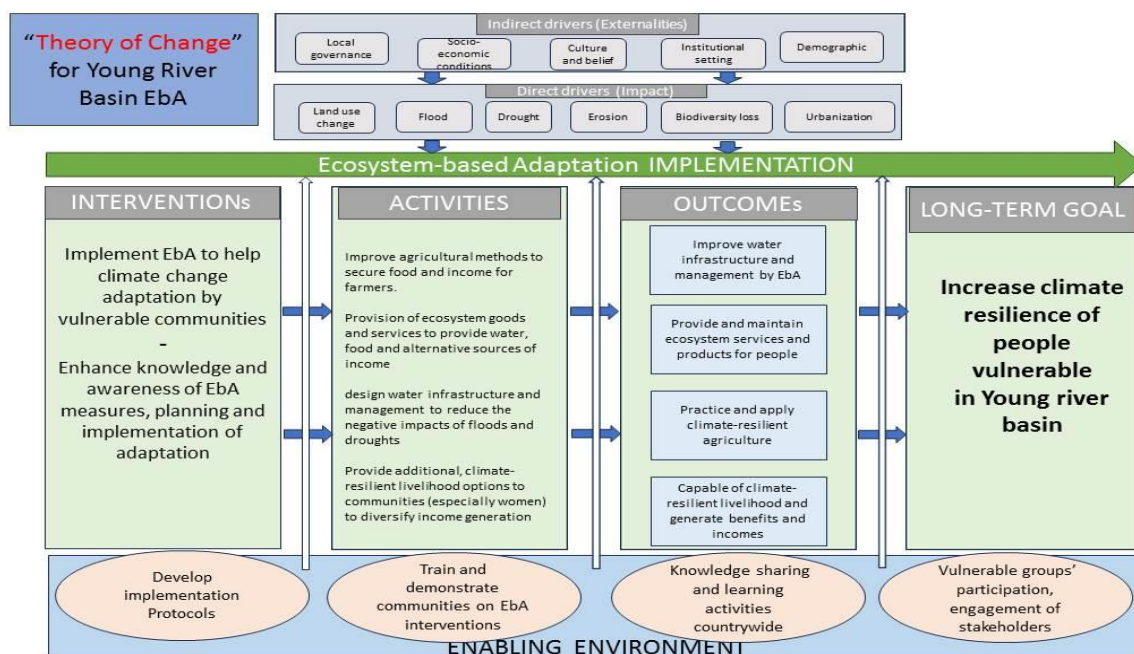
"Theory of Change" for Young River Basin EbA

Indirect drivers (Externalities)

Local governance

Socio-economic conditions

Culture and belief

Institutional setting

Demographic

Direct drivers (Impact)

Land use change

Flood

Drought

Erosion

Biodiversity loss

Urbanization

Ecosystem-based Adaptation IMPLEMENTATION

INTERVENTIONs

Implement EbA to help climate change adaptation by vulnerable communities
-
Enhance knowledge and awareness of EbA measures, planning and implementation of adaptation

ACTIVITIES

Improve agricultural methods to secure food and income for farmers.

Provision of ecosystem goods and services to provide water, food and alternative sources of income

design water infrastructure and management to reduce the negative impacts of floods and droughts

Provide additional, climate-resilient livelihood options to communities (especially women) to diversify income generation

OUTCOMEs

Improve water infrastructure and management by EbA

Provide and maintain ecosystem services and products for people

Practice and apply climate-resilient agriculture

Capable of climate-resilient livelihood and generate benefits and incomes

LONG-TERM GOAL

Increase climate resilience of people vulnerable in Young river basin

Develop implementation Protocols

Train and demonstrate communities on EbA interventions

Knowledge sharing and learning activities countrywide

Vulnerable groups' participation, engagement of stakeholders

ENABLING ENVIRONMENT